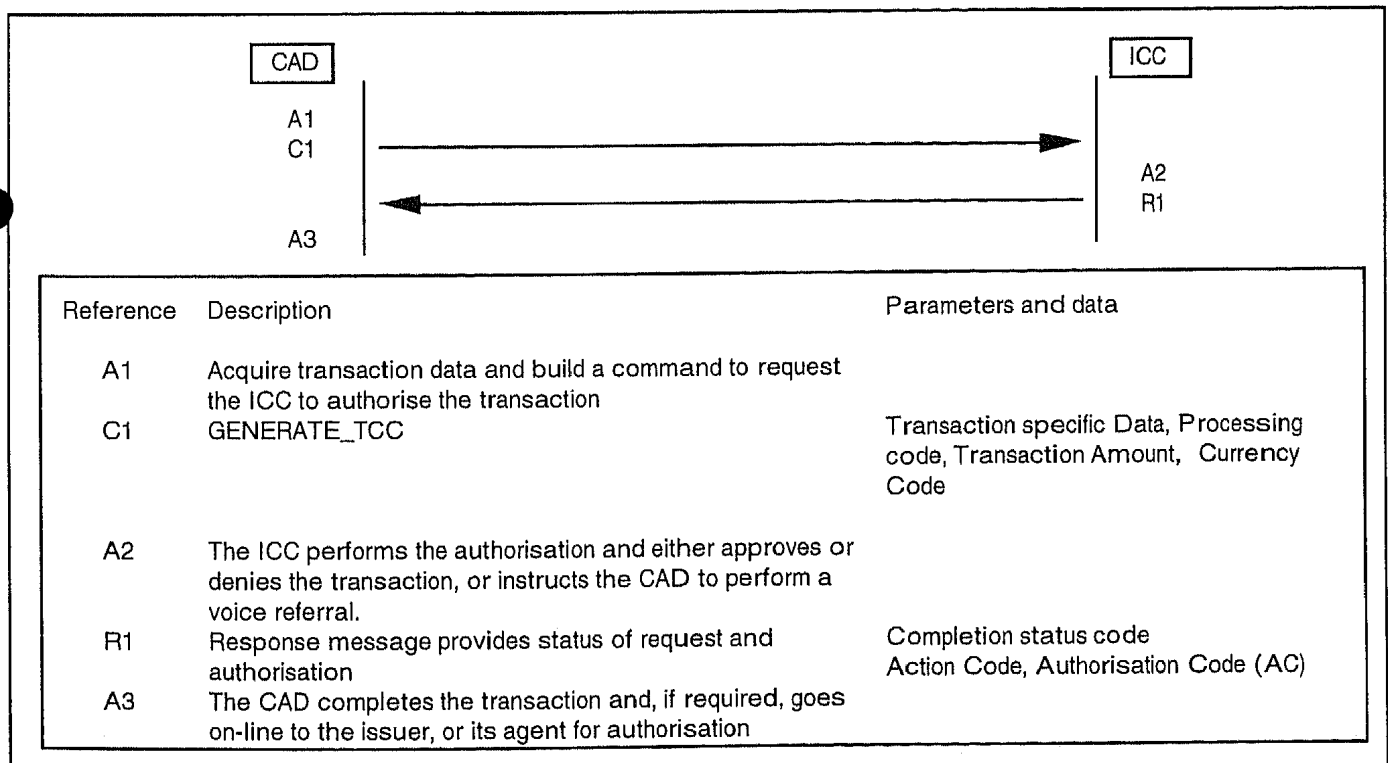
CAD

ICC

A1
C1

A2
R1

A3

| Reference | Description | Parameters and data |
|---|---|---|
| A1 | Acquire transaction data and build a command to request the ICC to authorise the transaction | |
| C1 | GENERATE_TCC | Transaction specific Data, Processing code, Transaction Amount, Currency Code |
| A2 | The ICC performs the authorisation and either approves or denies the transaction, or instructs the CAD to perform a voice referral. | |
| R1 | Response message provides status of request and authorisation | Completion status code Action Code, Authorisation Code (AC) |
| A3 | The CAD completes the transaction and, if required, goes on-line to the issuer, or its agent for authorisation | |